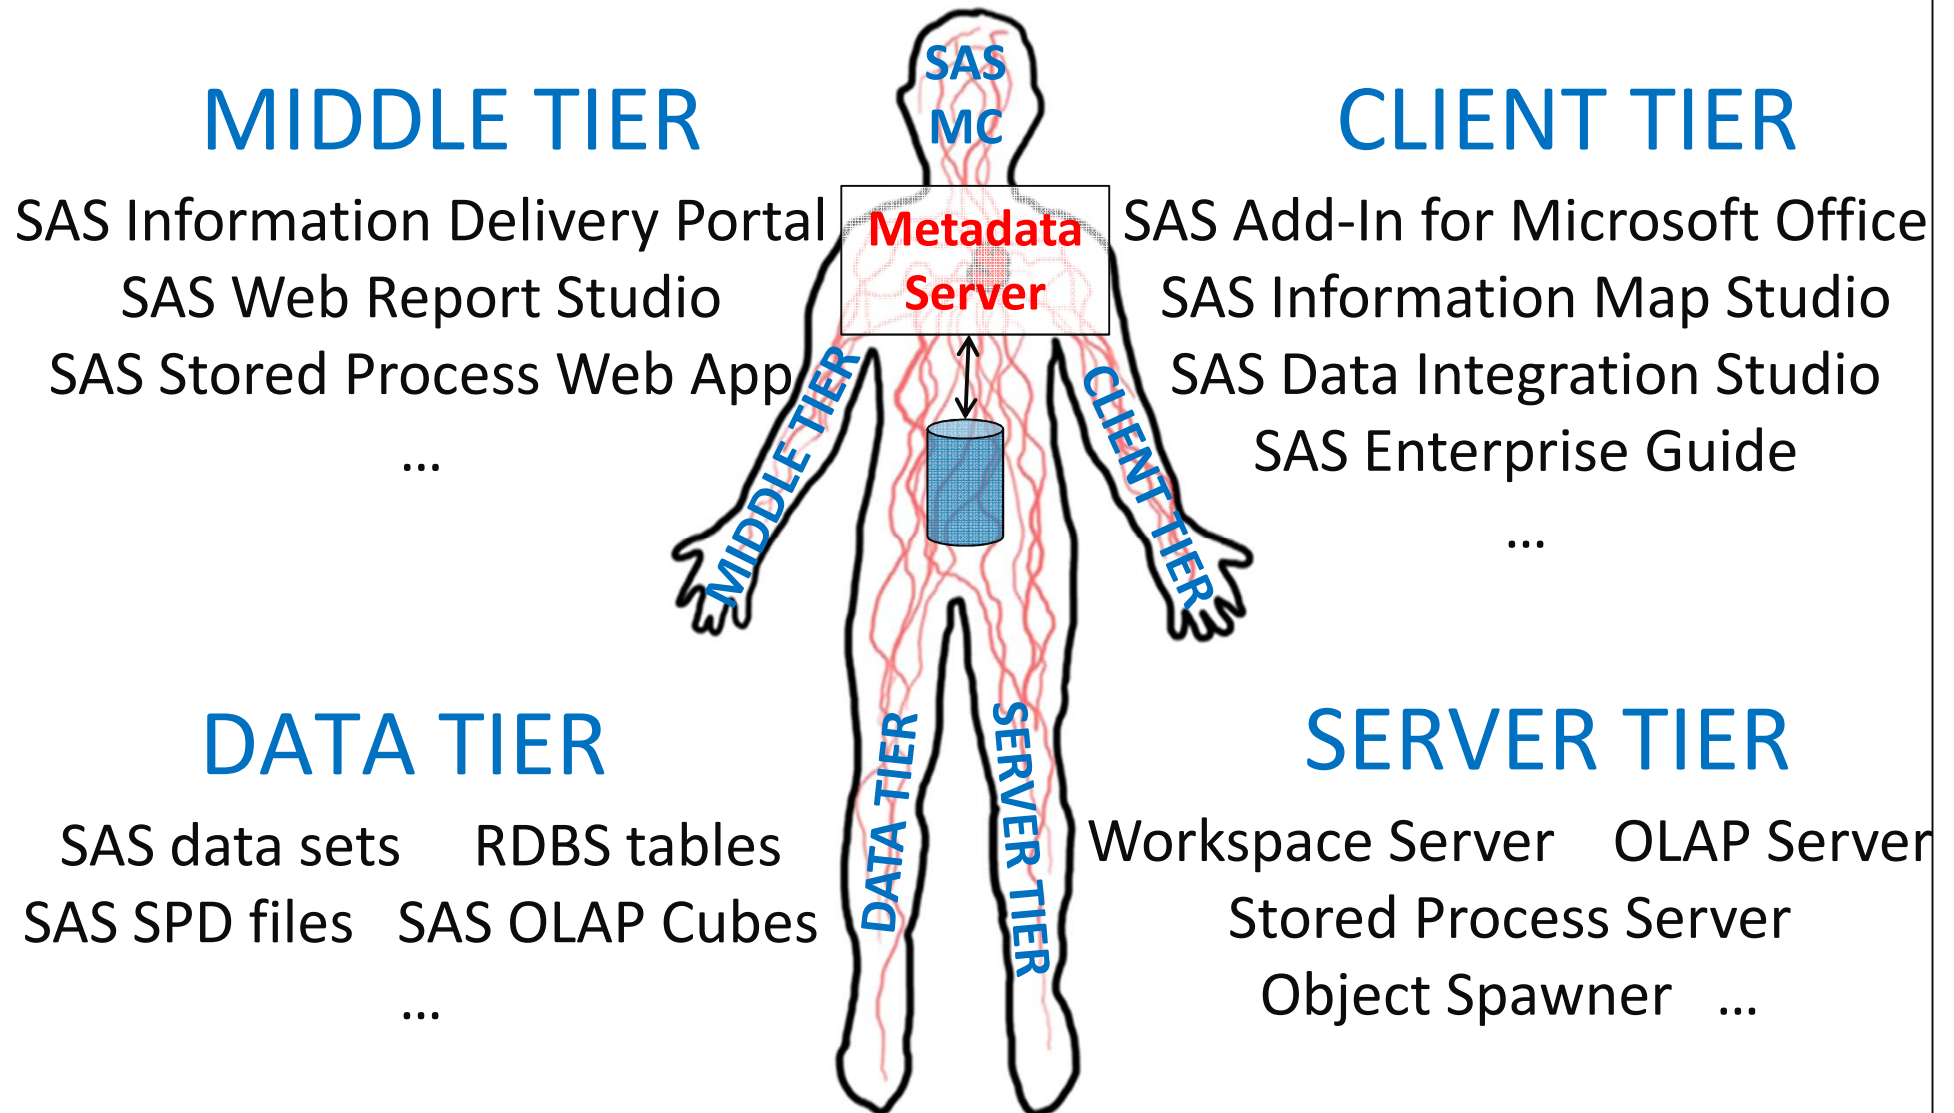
MIDDLE TIER

SAS Information Delivery Portal
SAS Web Report Studio
SAS Stored Process Web App
...

SAS MC

Metadata Server

CLIENT TIER

SAS Add-In for Microsoft Office
SAS Information Map Studio
SAS Data Integration Studio
SAS Enterprise Guide
...

MIDDLE TIER

CLIENT TIER

DATA TIER

SAS data sets RDBS tables
SAS SPD files SAS OLAP Cubes
...

DATA TIER

SERVER TIER

SERVER TIER

Workspace Server OLAP Server
Stored Process Server
Object Spawner ...